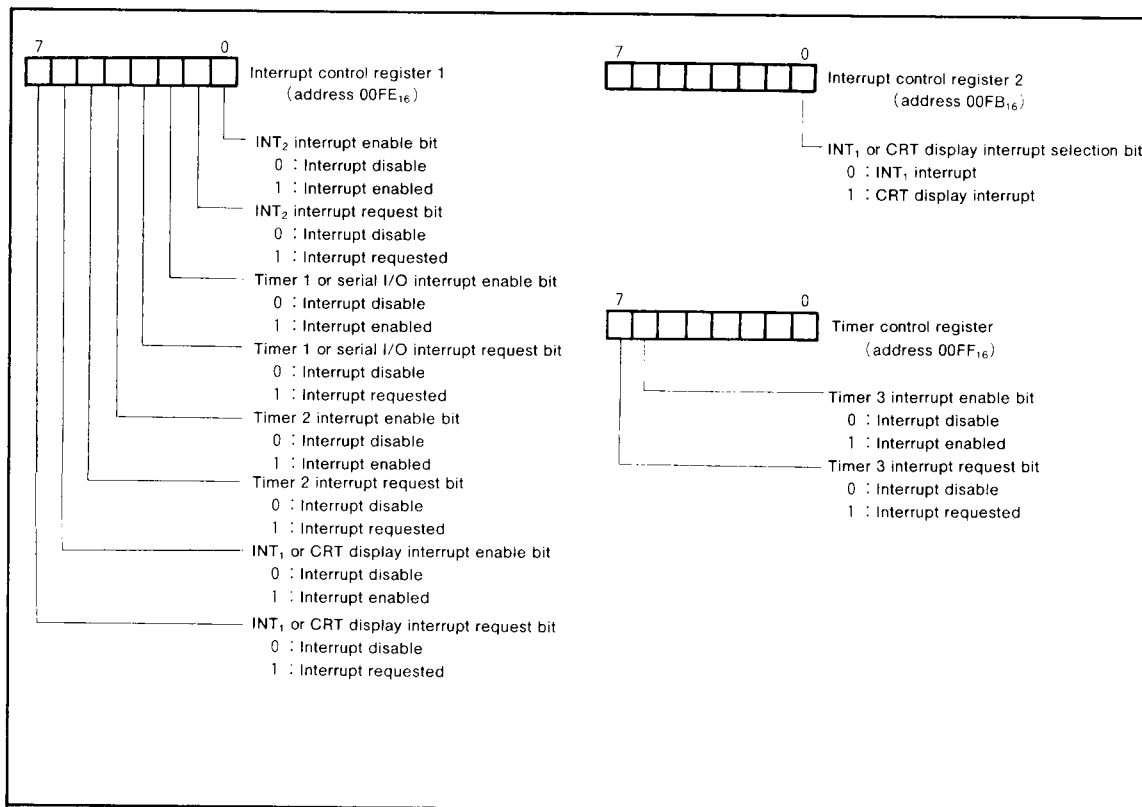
7 0

Interrupt control register 1 (address $00FE_{16}$)

$INT_2$ interrupt enable bit
0 : Interrupt disable
1 : Interrupt enabled

$INT_2$ interrupt request bit
0 : Interrupt disable
1 : Interrupt requested

Timer 1 or serial I/O interrupt enable bit
0 : Interrupt disable
1 : Interrupt enabled

Timer 1 or serial I/O interrupt request bit
0 : Interrupt disable
1 : Interrupt requested

Timer 2 interrupt enable bit
0 : Interrupt disable
1 : Interrupt enabled

Timer 2 interrupt request bit
0 : Interrupt disable
1 : Interrupt requested

$INT_1$ or CRT display interrupt enable bit
0 : Interrupt disable
1 : Interrupt enabled

$INT_1$ or CRT display interrupt request bit
0 : Interrupt disable
1 : Interrupt requested

7 0

Interrupt control register 2 (address $00FB_{16}$)

$INT_1$ or CRT display interrupt selection bit
0 : $INT_1$ interrupt
1 : CRT display interrupt

7 0

Timer control register (address $00FF_{16}$)

Timer 3 interrupt enable bit
0 : Interrupt disable
1 : Interrupt enabled

Timer 3 interrupt request bit
0 : Interrupt disable
1 : Interrupt requested